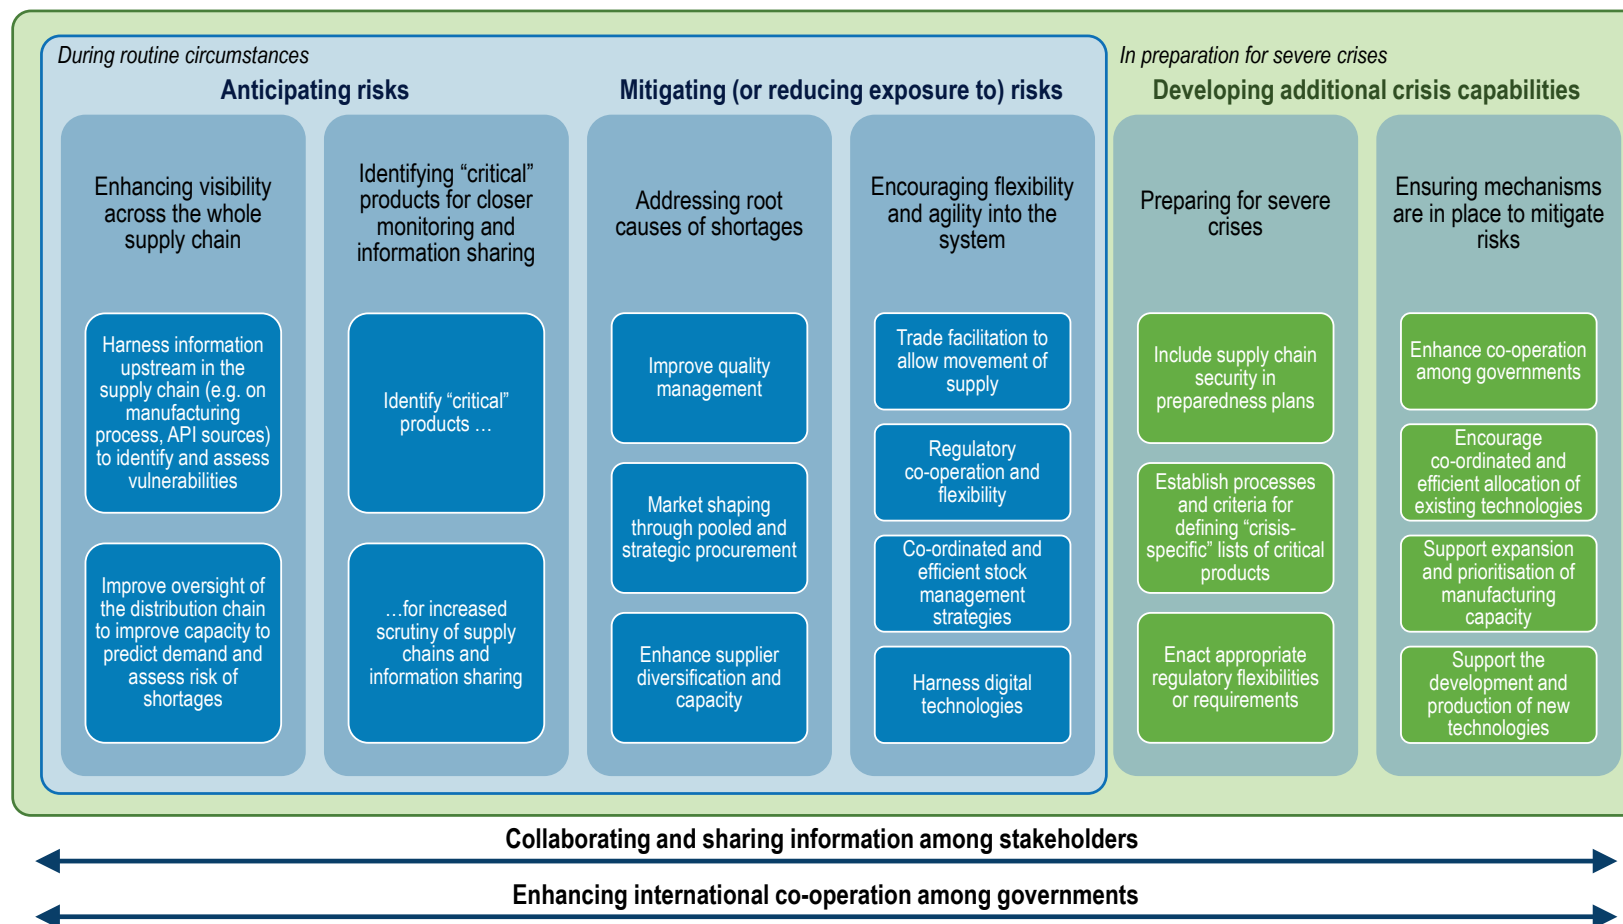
During routine circumstances

Anticipating risks

Mitigating (or reducing exposure to) risks

Enhancing visibility across the whole supply chain

Harness information upstream in the supply chain (e.g. on manufacturing process, API sources) to identify and assess vulnerabilities

Improve oversight of the distribution chain to improve capacity to predict demand and assess risk of shortages

Identifying "critical" products for closer monitoring and information sharing

Identify "critical" products …

…for increased scrutiny of supply chains and information sharing

Addressing root causes of shortages

Improve quality management

Market shaping through pooled and strategic procurement

Enhance supplier diversification and capacity

Encouraging flexibility and agility into the system

Trade facilitation to allow movement of supply

Regulatory co-operation and flexibility

Co-ordinated and efficient stock management strategies

Harness digital technologies

In preparation for severe crises

Developing additional crisis capabilities

Preparing for severe crises

Include supply chain security in preparedness plans

Establish processes and criteria for defining "crisis-specific" lists of critical products

Enact appropriate regulatory flexibilities or requirements

Ensuring mechanisms are in place to mitigate risks

Enhance co-operation among governments

Encourage co-ordinated and efficient allocation of existing technologies

Support expansion and prioritisation of manufacturing capacity

Support the development and production of new technologies

Collaborating and sharing information among stakeholders

Enhancing international co-operation among governments